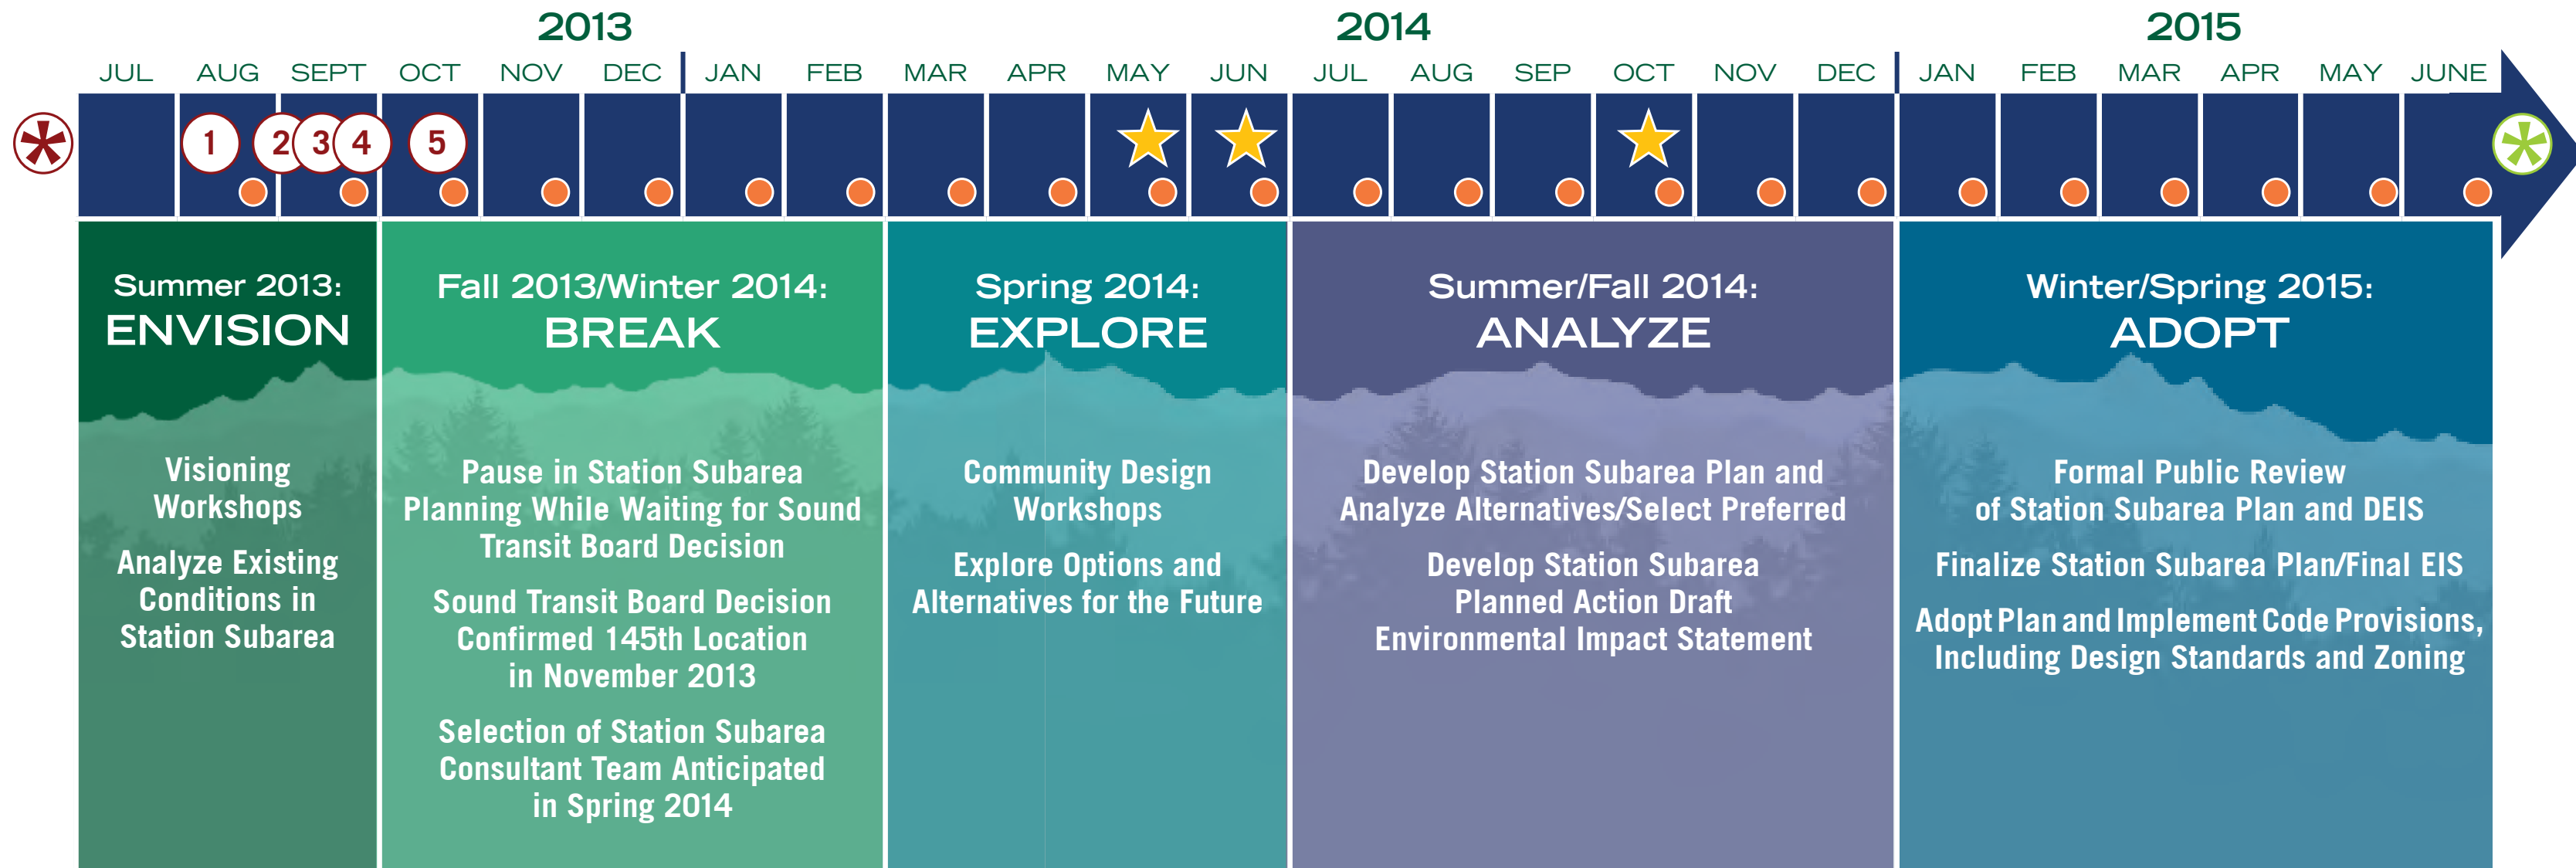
2013

2014

2015

JUL AUG SEPT OCT NOV DEC JAN FEB MAR APR MAY JUN JUL AUG SEP OCT NOV DEC JAN FEB MAR APR MAY JUNE

1 2 3 4 5

Summer 2013:
ENVISION

Visioning Workshops

Analyze Existing Conditions in Station Subarea

Fall 2013/Winter 2014:
BREAK

Pause in Station Subarea Planning While Waiting for Sound Transit Board Decision

Sound Transit Board Decision Confirmed 145th Location in November 2013

Selection of Station Subarea Consultant Team Anticipated in Spring 2014

Spring 2014:
EXPLORE

Community Design Workshops

Explore Options and Alternatives for the Future

Summer/Fall 2014:
ANALYZE

Develop Station Subarea Plan and Analyze Alternatives/Select Preferred

Develop Station Subarea Planned Action Draft Environmental Impact Statement

Winter/Spring 2015:
ADOPT

Formal Public Review of Station Subarea Plan and DEIS

Finalize Station Subarea Plan/Final EIS

Adopt Plan and Implement Code Provisions, Including Design Standards and Zoning